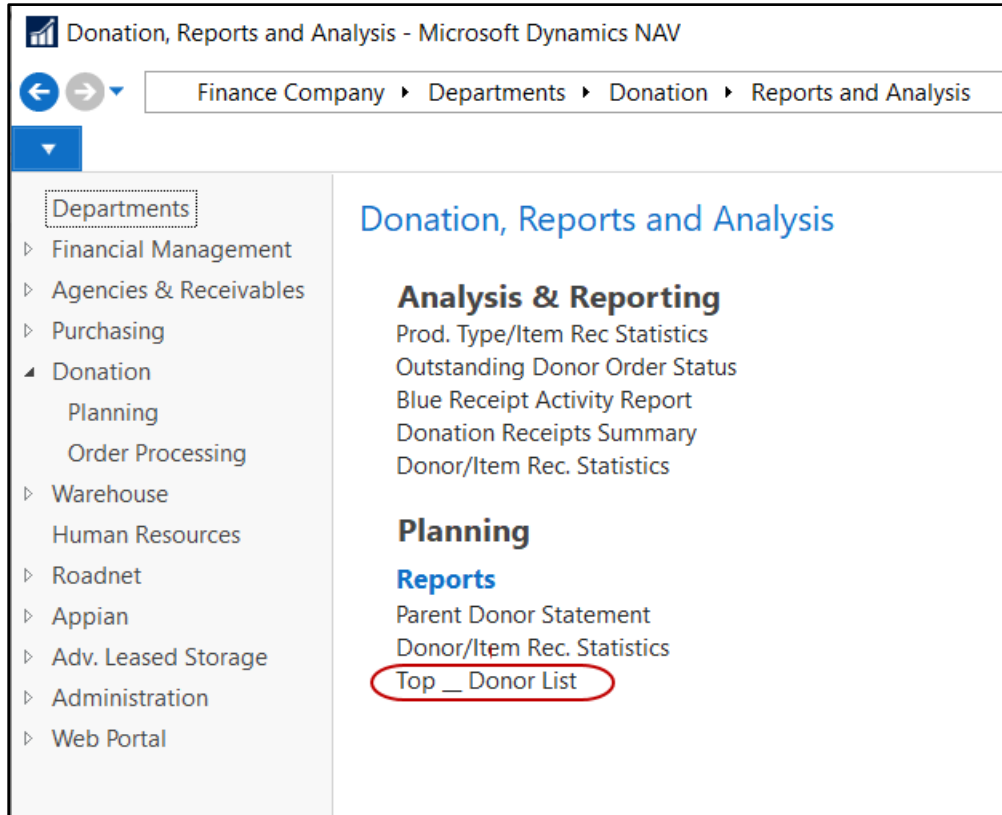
Donation, Reports and Analysis - Microsoft Dynamics NAV

Finance Company ▸ Departments ▸ Donation ▸ Reports and Analysis

Departments
Financial Management
Agencies & Receivables
Purchasing
Donation
Planning
Order Processing
Warehouse
Human Resources
Roadnet
Appian
Adv. Leased Storage
Administration
Web Portal

Donation, Reports and Analysis

Analysis & Reporting
Prod. Type/Item Rec Statistics
Outstanding Donor Order Status
Blue Receipt Activity Report
Donation Receipts Summary
Donor/Item Rec. Statistics

Planning
Reports
Parent Donor Statement
Donor/Item Rec. Statistics
Top __ Donor List